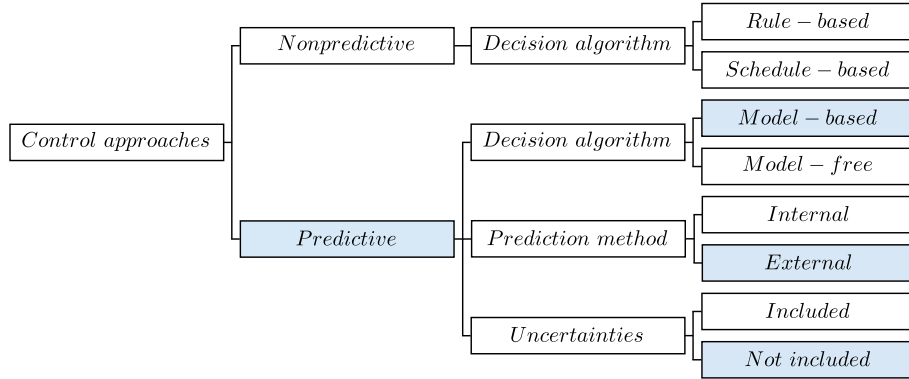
Control approaches

Nonpredictive

Decision algorithm

Rule − based

Schedule − based

Predictive

Decision algorithm

Model − based

Model − free

Prediction method

Internal

External

Uncertainties

Included

Not included